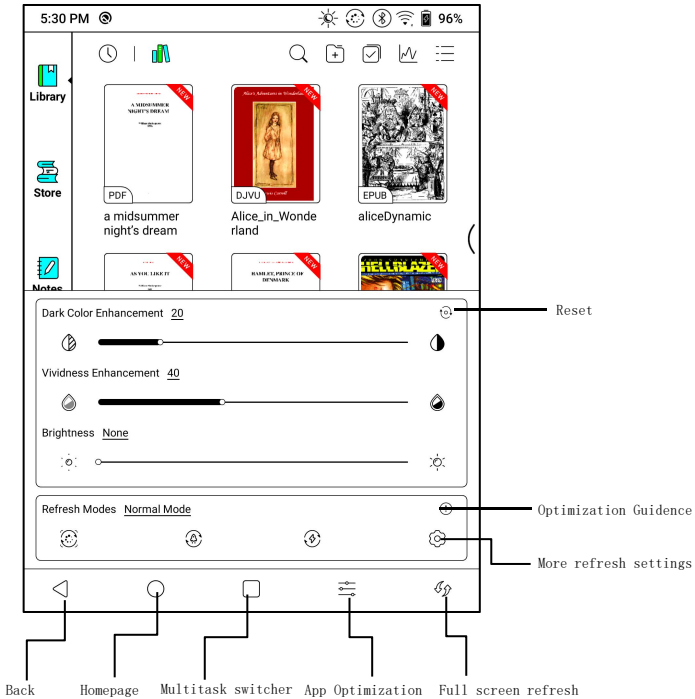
5:30 PM 96%

Library

Store

Notes

NEW
A MIDSUMMER NIGHT'S DREAM
PDF
a midsummer night's dream

NEW
Alice's Adventures in Wonderland
DJVU
Alice_in_Wonderland

NEW
EPUB
aliceDynamic

NEW
AS YOU LIKE IT

NEW
HAMLET, PRINCE OF DENMARK

NEW
HELLBLAZER

Dark Color Enhancement 20
Vividness Enhancement 40
Brightness None

Refresh Modes Normal Mode

Reset
Optimization Guidence
More refresh settings

Back Homepage Multitask switcher App Optimization Full screen refresh